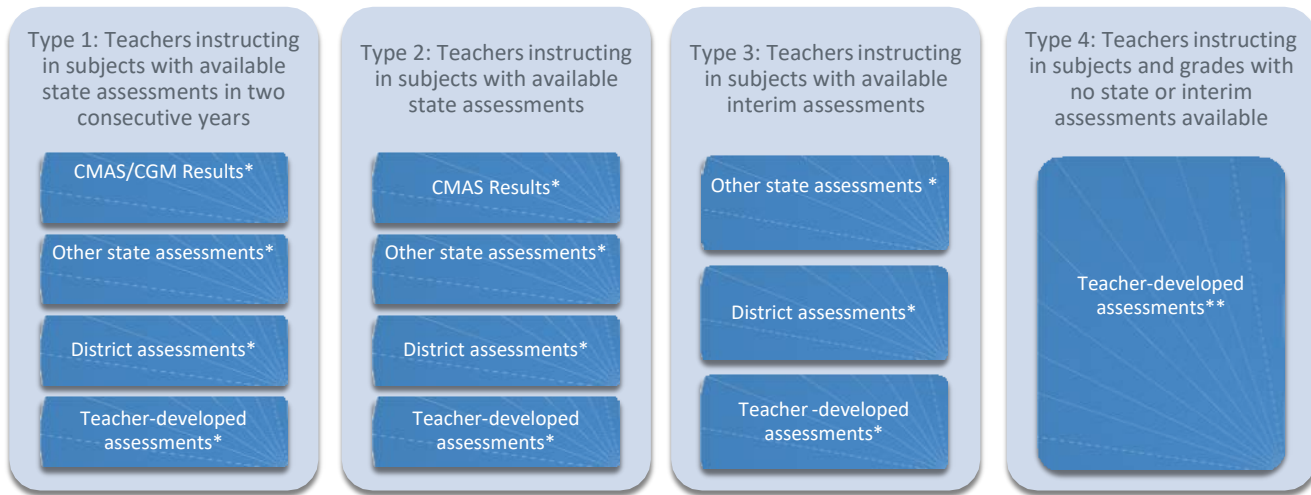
Type 1: Teachers instructing in subjects with available state assessments in two consecutive years

CMAS/CGM Results*

Other state assessments*

District assessments*

Teacher-developed assessments*

Type 2: Teachers instructing in subjects with available state assessments

CMAS Results*

Other state assessments*

District assessments*

Teacher-developed assessments*

Type 3: Teachers instructing in subjects with available interim assessments

Other state assessments *

District assessments*

Teacher -developed assessments*

Type 4: Teachers instructing in subjects and grades with no state or interim assessments available

Teacher-developed assessments**